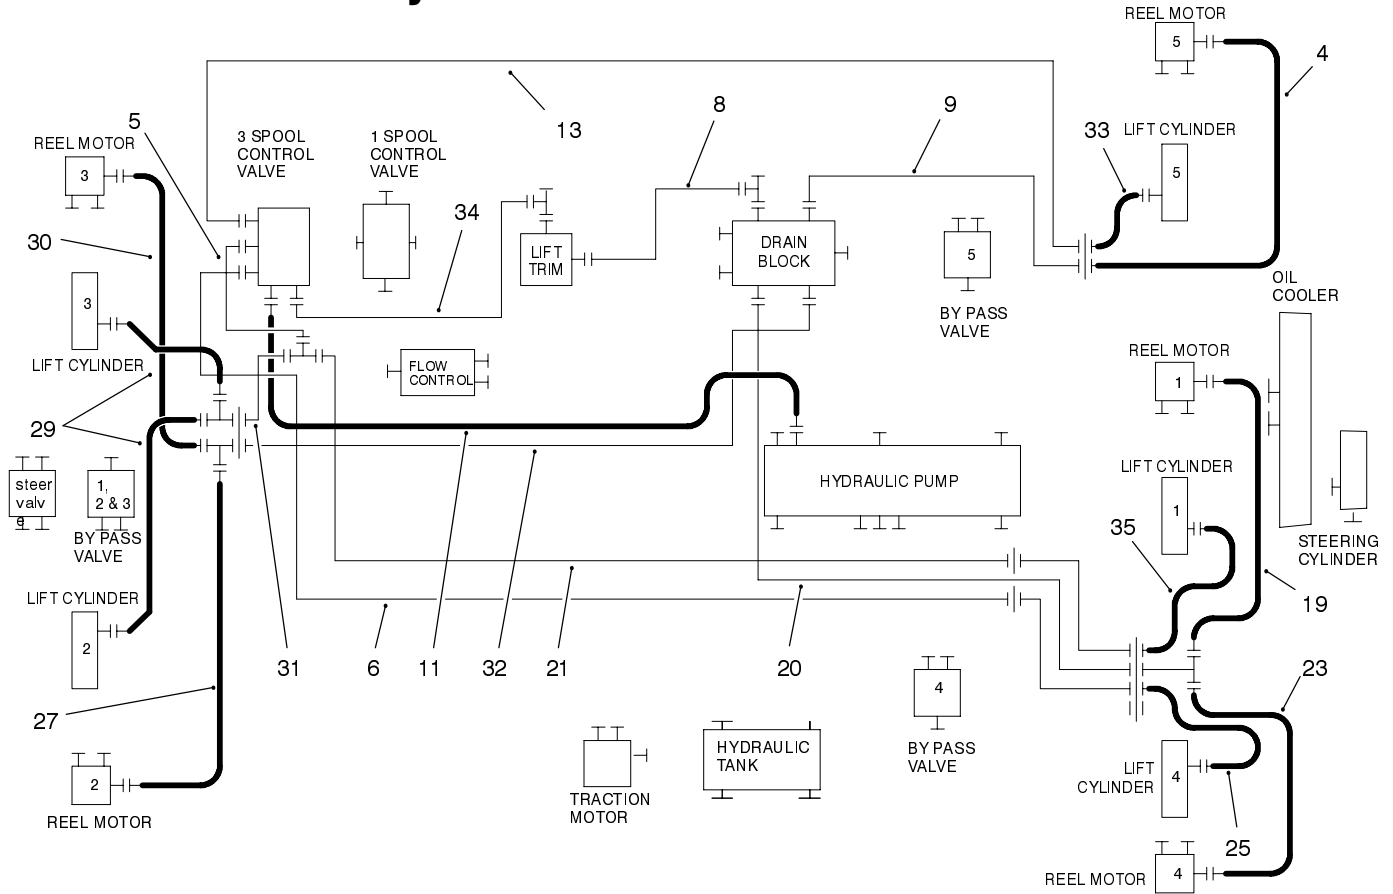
REEL MOTOR
5
4
13
8
9
33
LIFT CYLINDER
5
5
3 SPOOL CONTROL VALVE
1 SPOOL CONTROL VALVE
REEL MOTOR
3
34
30
LIFT TRIM
DRAIN BLOCK
5
BY PASS VALVE
OIL COOLER
3
LIFT CYLINDER
FLOW CONTROL
REEL MOTOR
1
29
HYDRAULIC PUMP
steer valve
1, 2 & 3
BY PASS VALVE
LIFT CYLINDER
1
35
STEERING CYLINDER
LIFT CYLINDER
2
19
31
6
11
32
21
20
23
27
4
BY PASS VALVE
HYDRAULIC TANK
LIFT CYLINDER
4
2
REEL MOTOR
TRACTION MOTOR
25
REEL MOTOR
4